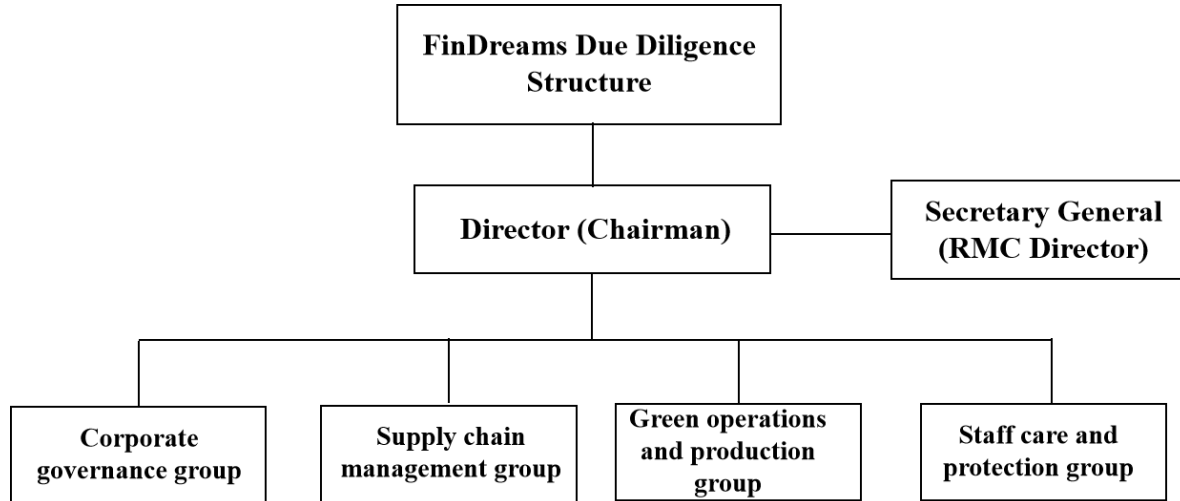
FinDreams Due Diligence Structure

Director (Chairman)

Secretary General (RMC Director)

Corporate governance group

Supply chain management group

Green operations and production group

Staff care and protection group